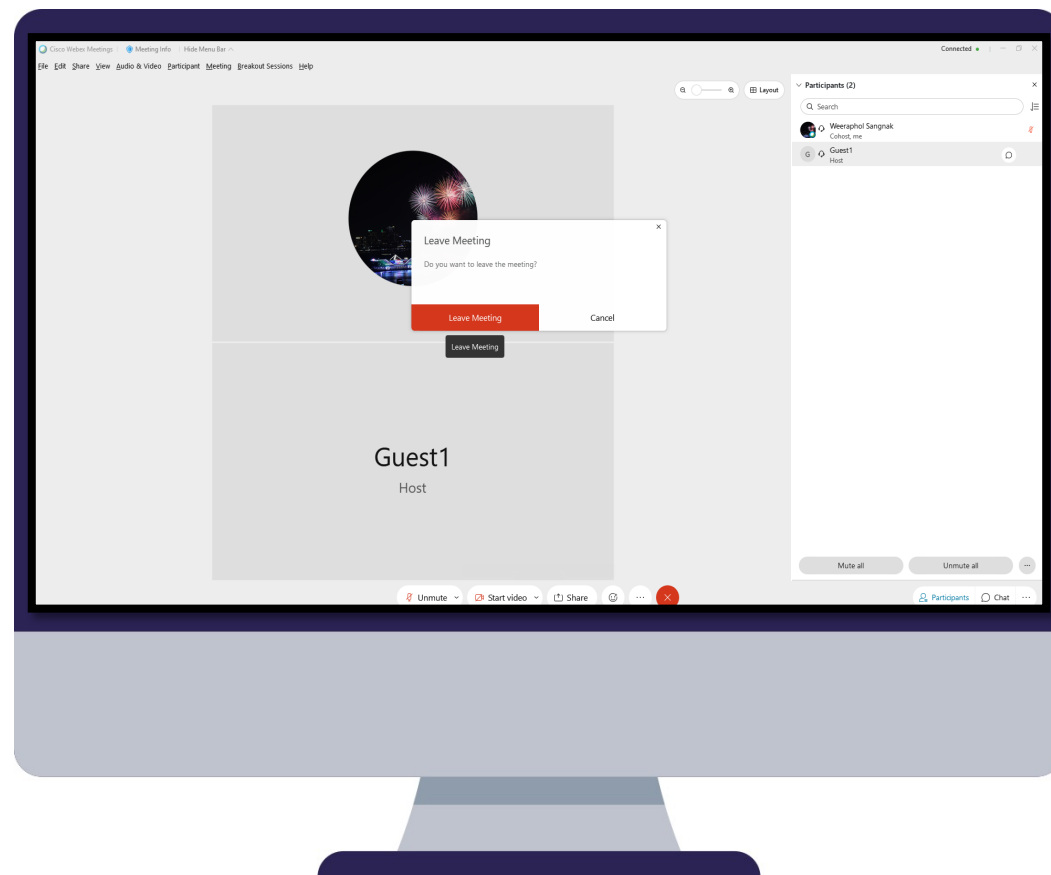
Cisco Webex Meetings | Meeting Info | Hide Menu Bar

Connected

File Edit Share View Audio & Video Participant Meeting Breakout Sessions Help

Layout

Participants (2)

Search

Weeraphol Sangnak
Cohost, me

G Guest1
Host

Leave Meeting

Do you want to leave the meeting?

Leave Meeting

Cancel

Leave Meeting

Guest1

Host

Mute all

Unmute all

Unmute

Start video

Share

Participants

Chat